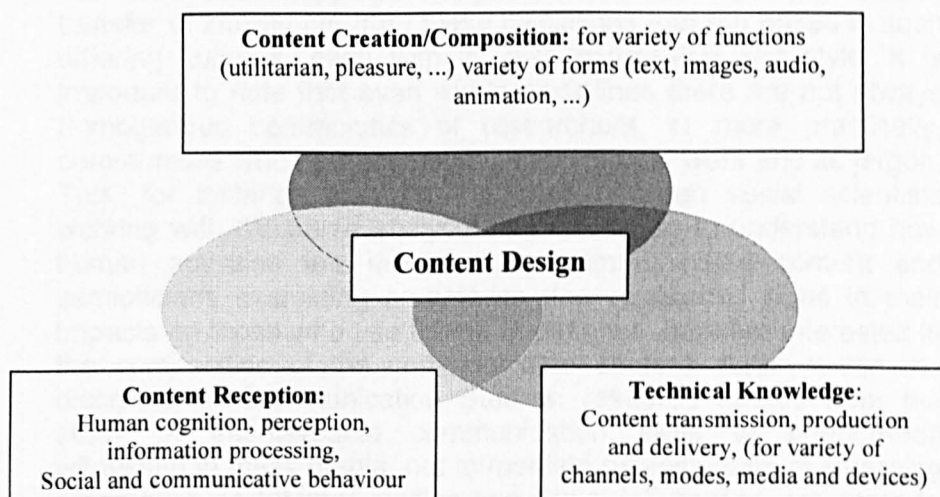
**Content Creation/Composition:** for variety of functions (utilitarian, pleasure, ...) variety of forms (text, images, audio, animation, ...)

**Content Design**

**Content Reception:**
Human cognition, perception, information processing, Social and communicative behaviour

**Technical Knowledge**:
Content transmission, production and delivery, (for variety of channels, modes, media and devices)